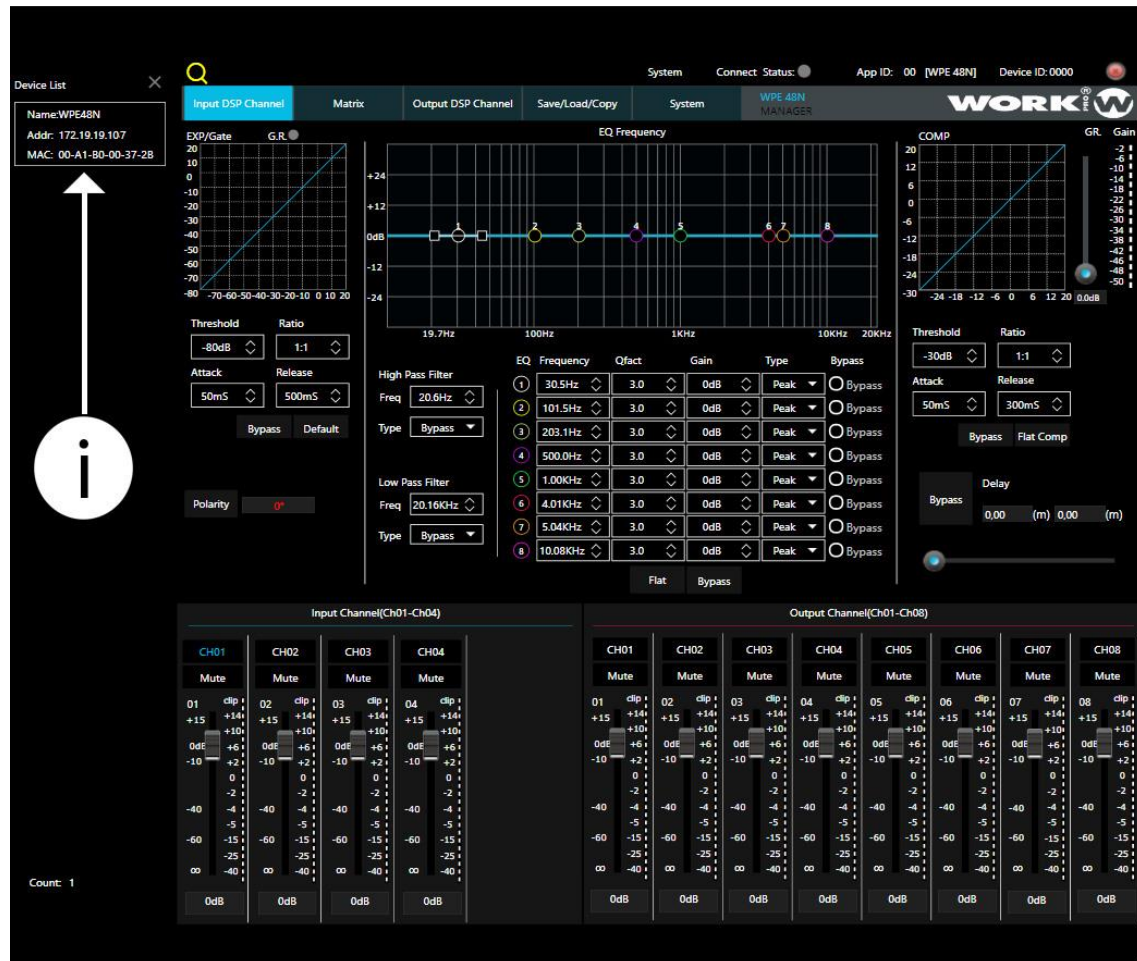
Device List ×

Name:WPE48N
Addr: 172.19.19.107
MAC: 00-A1-B0-00-37-28

i

Count: 1

System Connect Status: App ID: 00 [WPE 48N] Device ID:0000

Input DSP Channel | Matrix | Output DSP Channel | Save/Load/Copy | System | WPE 48N MANAGER | WORK PRO

EXP/Gate G.R.

20 10 0 -10 -20 -30 -40 -50 -60 -70 -80
-70-60-50-40-30-20-10 0 10 20

Threshold -80dB
Ratio 1:1
Attack 50mS
Release 500mS
Bypass Default

Polarity 0°

EQ Frequency

+24 +12 0dB -12 -24
19.7Hz 100Hz 1KHz 10KHz 20KHz

High Pass Filter
Freq 20.6Hz
Type Bypass

Low Pass Filter
Freq 20.16KHz
Type Bypass

| EQ | Frequency | Qfact | Gain | Type | Bypass |
|---|---|---|---|---|---|
| 1 | 30.5Hz | 3.0 | 0dB | Peak | Bypass |
| 2 | 101.5Hz | 3.0 | 0dB | Peak | Bypass |
| 3 | 203.1Hz | 3.0 | 0dB | Peak | Bypass |
| 4 | 500.0Hz | 3.0 | 0dB | Peak | Bypass |
| 5 | 1.00KHz | 3.0 | 0dB | Peak | Bypass |
| 6 | 4.01KHz | 3.0 | 0dB | Peak | Bypass |
| 7 | 5.04KHz | 3.0 | 0dB | Peak | Bypass |
| 8 | 10.08KHz | 3.0 | 0dB | Peak | Bypass |

Flat Bypass

COMP
20 12 6 0 -6 -12 -18 -24 -30
-24 -18 -12 -6 0 6 12 20

GR. Gain
-2 -6 -10 -14 -18 -22 -26 -30 -34 -38 -42 -46 -48 -50
0.0dB

Threshold -30dB
Ratio 1:1
Attack 50mS
Release 300mS
Bypass Flat Comp

Bypass Delay
0,00 (m) 0,00 (m)

Input Channel(Ch01-Ch04)
CH01 CH02 CH03 CH04
Mute Mute Mute Mute
01 02 03 04
clip +15 +14 +10 0dB +6 -10 +2 0 -2 -40 -4 -5 -60 -15 -25 ∞ -40
0dB 0dB 0dB 0dB

Output Channel(Ch01-Ch08)
CH01 CH02 CH03 CH04 CH05 CH06 CH07 CH08
Mute Mute Mute Mute Mute Mute Mute Mute
01 02 03 04 05 06 07 08
clip +15 +14 +10 0dB +6 -10 +2 0 -2 -40 -4 -5 -60 -15 -25 ∞ -40
0dB 0dB 0dB 0dB 0dB 0dB 0dB 0dB